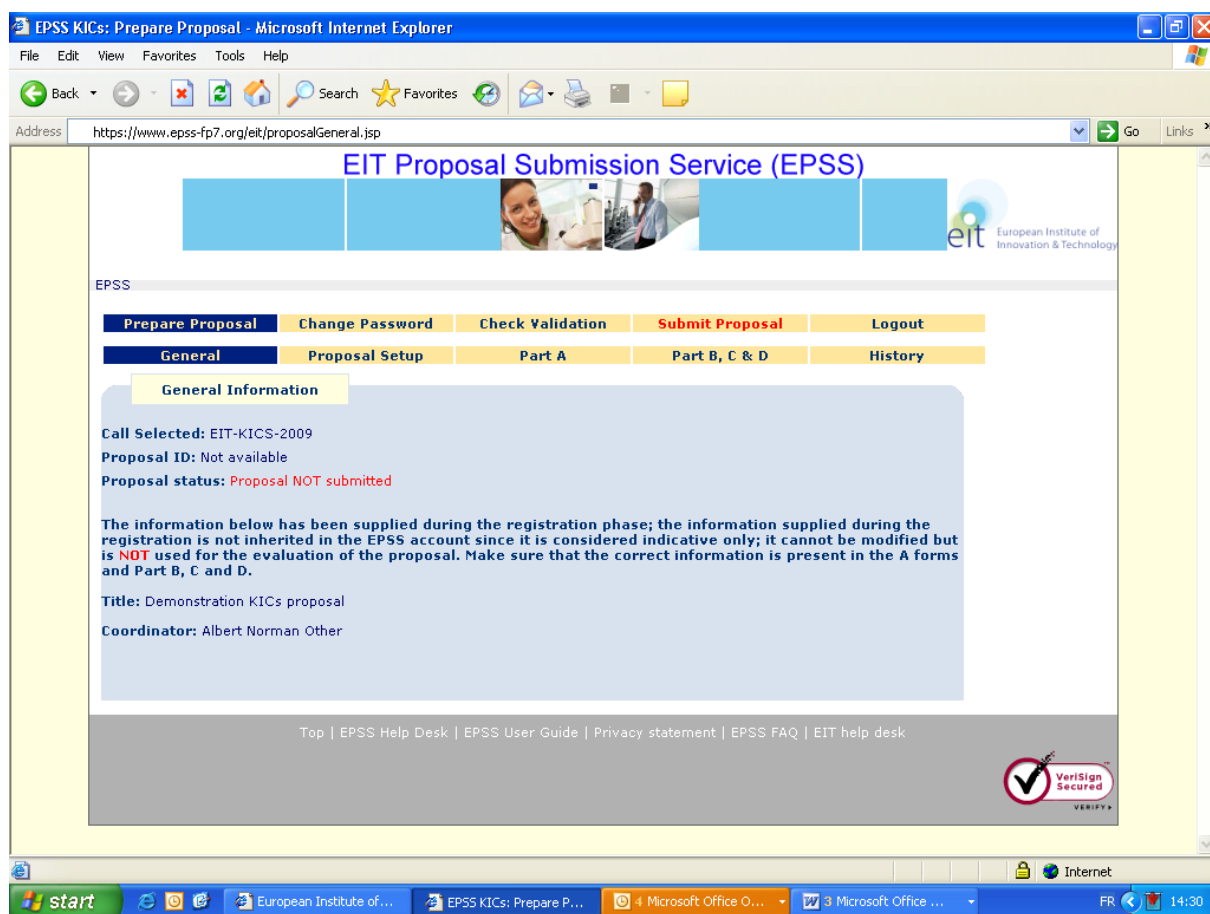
EPSS KICs: Prepare Proposal - Microsoft Internet Explorer

File Edit View Favorites Tools Help

Back Search Favorites

Address https://www.epss-fp7.org/eit/proposalGeneral.jsp Go Links

EIT Proposal Submission Service (EPSS)

eit European Institute of Innovation & Technology

EPSS

| Prepare Proposal | Change Password | Check Validation | Submit Proposal | Logout |
|---|---|---|---|---|
| General | Proposal Setup | Part A | Part B, C & D | History |

General Information

Call Selected: EIT-KICS-2009

Proposal ID: Not available

Proposal status: Proposal NOT submitted

The information below has been supplied during the registration phase; the information supplied during the registration is not inherited in the EPSS account since it is considered indicative only; it cannot be modified but is NOT used for the evaluation of the proposal. Make sure that the correct information is present in the A forms and Part B, C and D.

Title: Demonstration KICs proposal

Coordinator: Albert Norman Other

Top | EPSS Help Desk | EPSS User Guide | Privacy statement | EPSS FAQ | EIT help desk

VeriSign Secured VERIFY

Internet

start European Institute of... EPSS KICs: Prepare P... 4 Microsoft Office O... 3 Microsoft Office ... FR 14:30